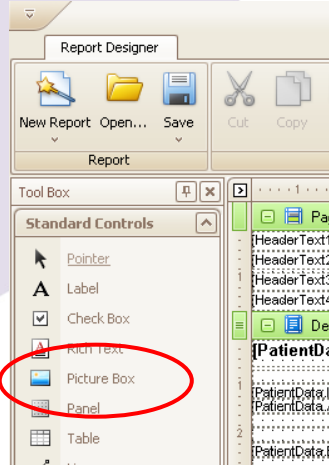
Report Designer

New Report Open... Save Cut Copy

Report

Tool Box

Standard Controls

Pointer

Label

Check Box

Rich Text

Picture Box

Panel

Table

1

Pa

[HeaderText1

[HeaderText2

[HeaderText3

[HeaderText4

De

[PatientDa

[PatientData.

[PatientData.

[PatientData.